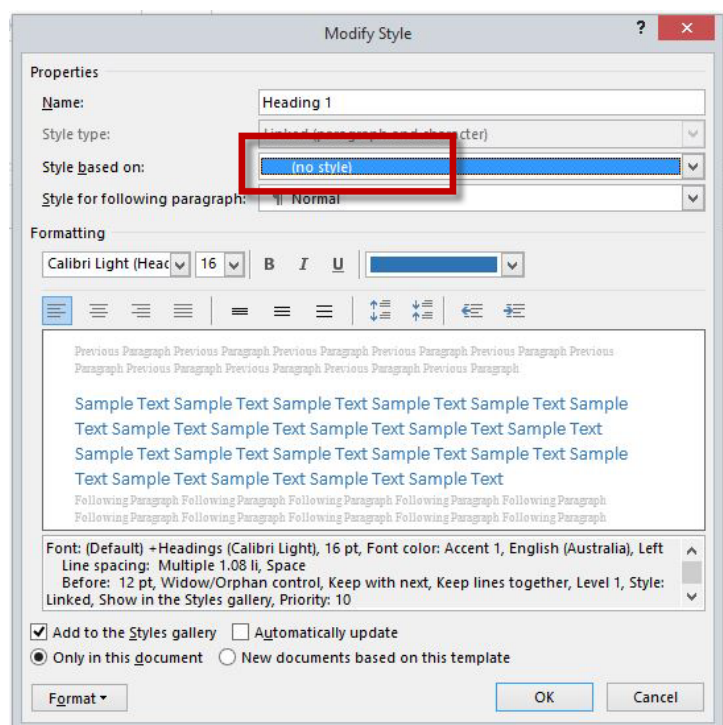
Modify Style

?

Properties

Name: Heading 1

Style type: Linked (paragraph and character)

Style based on: (no style)

Style for following paragraph: ¶ Normal

Formatting

Calibri Light (Head 16 B I U

Previous Paragraph Previous Paragraph Previous Paragraph Previous Paragraph Previous Paragraph Previous Paragraph Previous Paragraph Previous Paragraph Previous Paragraph Previous Paragraph

Sample Text Sample Text Sample Text Sample Text Sample Text Sample Text Sample Text Sample Text Sample Text Sample Text Sample Text Sample Text Sample Text Sample Text Sample Text Sample Text Sample Text Sample Text Sample Text Sample Text Sample Text Sample Text

Following Paragraph Following Paragraph Following Paragraph Following Paragraph Following Paragraph Following Paragraph Following Paragraph Following Paragraph Following Paragraph

Font: (Default) +Headings (Calibri Light), 16 pt, Font color: Accent 1, English (Australia), Left Line spacing: Multiple 1.08 li, Space Before: 12 pt, Widow/Orphan control, Keep with next, Keep lines together, Level 1, Style: Linked, Show in the Styles gallery, Priority: 10

Add to the Styles gallery Automatically update

Only in this document New documents based on this template

Format OK Cancel